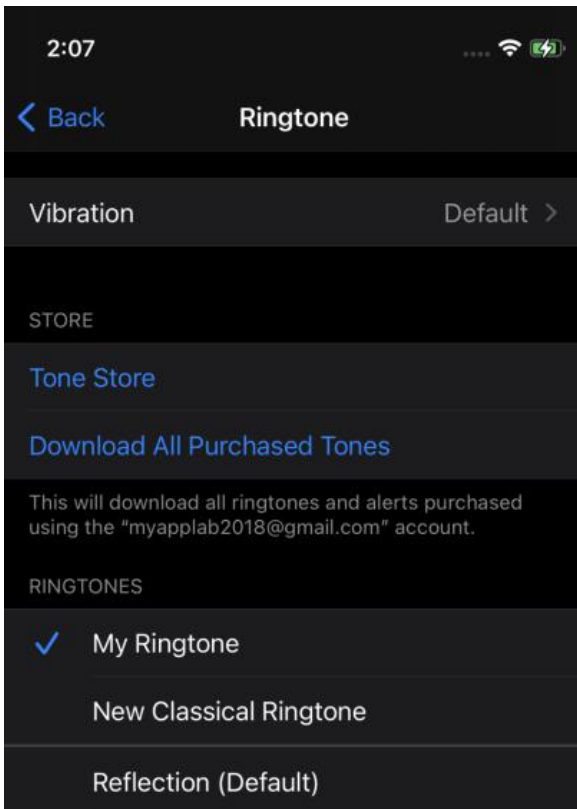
2:07

Back

Ringtone

Vibration

Default >

STORE

Tone Store

Download All Purchased Tones

This will download all ringtones and alerts purchased using the "myapplab2018@gmail.com" account.

RINGTONES

✓ My Ringtone

New Classical Ringtone

Reflection (Default)